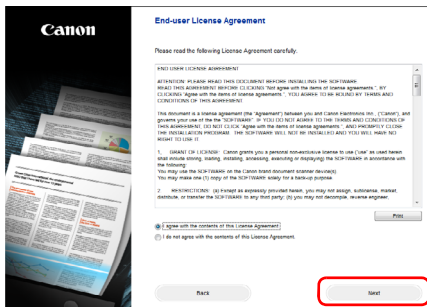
Canon

End-user License Agreement

Please read the following License Agreement carefully.

END USER LICENSE AGREEMENT

ATTENTION: PLEASE READ THIS DOCUMENT BEFORE INSTALLING THE SOFTWARE. READ THIS AGREEMENT BEFORE CLICKING "Not agree with the items of license agreements.", BY CLICKING "Agree with the items of license agreements.", YOU AGREE TO BE BOUND BY TERMS AND CONDITIONS OF THIS AGREEMENT.

This document is a license agreement (the "Agreement") between you and Canon Electronics Inc. ("Canon"), and governs your use of the "SOFTWARE". IF YOU DO NOT AGREE TO THE TERMS AND CONDITIONS OF THIS AGREEMENT, DO NOT CLICK "Agree with the items of license agreements." AND PROMPTLY CLOSE THE INSTALLATION PROGRAM. THE SOFTWARE WILL NOT BE INSTALLED AND YOU WILL HAVE NO RIGHT TO USE IT.

1. GRANT OF LICENSE: Canon grants you a personal non-exclusive license to use ("Use" as used herein shall include storing, loading, installing, accessing, executing or displaying) the SOFTWARE in accordance with the following:
You may use the SOFTWARE on the Canon brand document scanner device(s).
You may make one (1) copy of the SOFTWARE solely for a backup purpose.

2. RESTRICTIONS: (a) Except as expressly provided herein, you may not assign, sublicense, market, distribute, or transfer the SOFTWARE to any third party; (b) you may not decompile, reverse engineer,

Print

I agree with the contents of this License Agreement.
I do not agree with the contents of this License Agreement.

Back

Next